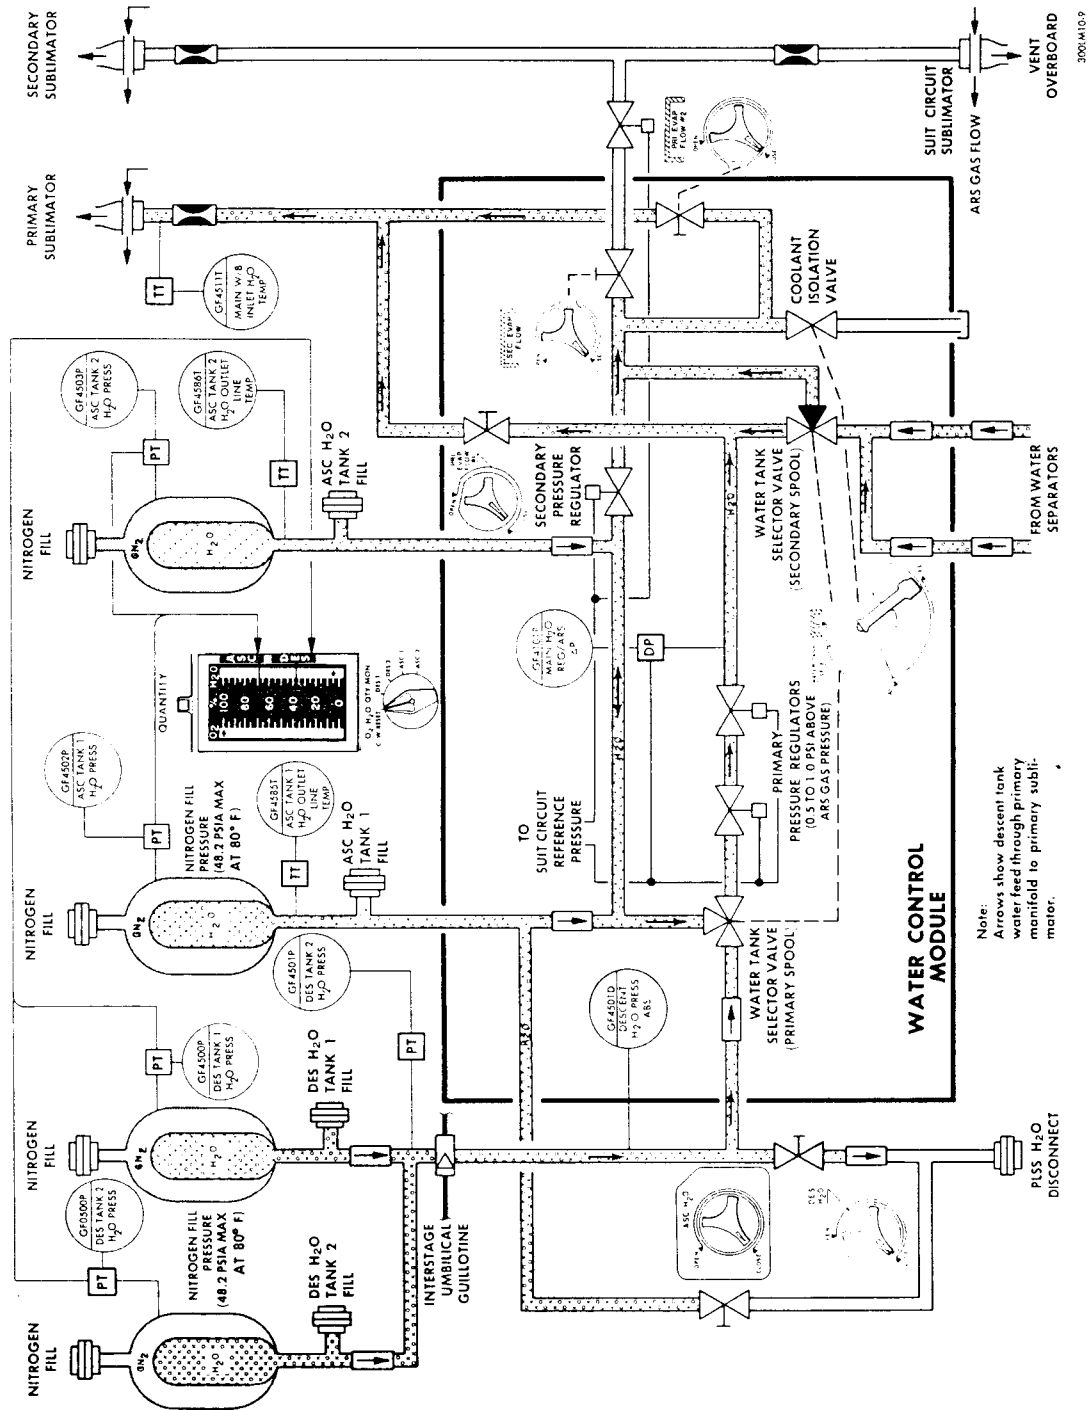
SECONDARY SUBLIMATOR

PRIMARY SUBLIMATOR

TT

GF4511T MAIN W/B INLET $H_2O$ TEMP

SUIT CIRCUIT SUBLIMATOR

VENT OVERBOARD

ARS GAS FLOW

300LM10-9

PRI EVAP FLOW #2

SEC EVAP FLOW

COOLANT ISOLATION VALVE

NITROGEN FILL

$GN_2$

$H_2O$

PT

GF4503P ASC TANK 2 $H_2O$ PRESS

TT

GF4586T ASC TANK 2 $H_2O$ OUTLET LINE TEMP

ASC $H_2O$ TANK 2 FILL

SECONDARY PRESSURE REGULATOR

WATER TANK SELECTOR VALVE (SECONDARY SPOOL)

FROM WATER SEPARATORS

$H_2O$

QUANTITY

$O_2$ % $H_2O$ 100 80 60 40 20 0

$O_2$/$H_2O$ QTY MON

GF4101P MAIN $H_2O$ REG/ARS ΔP

DP

PT

GF4502P ASC TANK 1 $H_2O$ PRESS

NITROGEN FILL

NITROGEN FILL PRESSURE (48.2 PSIA MAX AT 80° F)

TT

GF4585T ASC TANK 1 $H_2O$ OUTLET LINE TEMP

ASC $H_2O$ TANK 1 FILL

TO SUIT CIRCUIT REFERENCE PRESSURE

PRIMARY PRESSURE REGULATORS (0.5 TO 1.0 PSI ABOVE ARS GAS PRESSURE)

$H_2O$

WATER TANK SELECTOR VALVE (PRIMARY SPOOL)

WATER CONTROL MODULE

Note: Arrows show descent tank water feed through primary manifold to primary sublimator.

NITROGEN FILL

PT

GF4500P DES TANK 1 $H_2O$ PRESS

GF4501P DES TANK 2 $H_2O$ PRESS

PT

DES $H_2O$ TANK 1 FILL

GF4501D DESCENT $H_2O$ PRESS ABS

$H_2O$

NITROGEN FILL

GF0500P DES TANK 2 $H_2O$ PRESS

PT

NITROGEN FILL PRESSURE (48.2 PSIA MAX AT 80° F)

DES $H_2O$ TANK 2 FILL

INTERSTAGE UMBILICAL GUILLOTINE

ASC $H_2O$

OPEN CLOSE

DES $H_2O$

PLSS $H_2O$ DISCONNECT